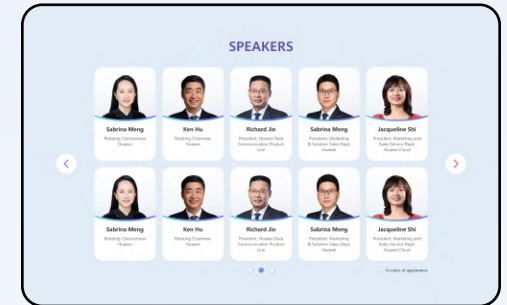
SPEAKERS

Sabrina Meng
Rotating Chairwoman, Huawei

Ken Hu
Rotating Chairman, Huawei

Richard Jin
President, Huawei Data Communication Product Line

Sabrina Meng
President, Marketing & Solution Sales Dept, Huawei

Jacqueline Shi
President, Marketing and Sales Service Dept, Huawei Cloud

Sabrina Meng
Rotating Chairwoman, Huawei

Ken Hu
Rotating Chairman, Huawei

Richard Jin
President, Huawei Data Communication Product Line

Sabrina Meng
President, Marketing & Solution Sales Dept, Huawei

Jacqueline Shi
President, Marketing and Sales Service Dept, Huawei Cloud

In order of appearance